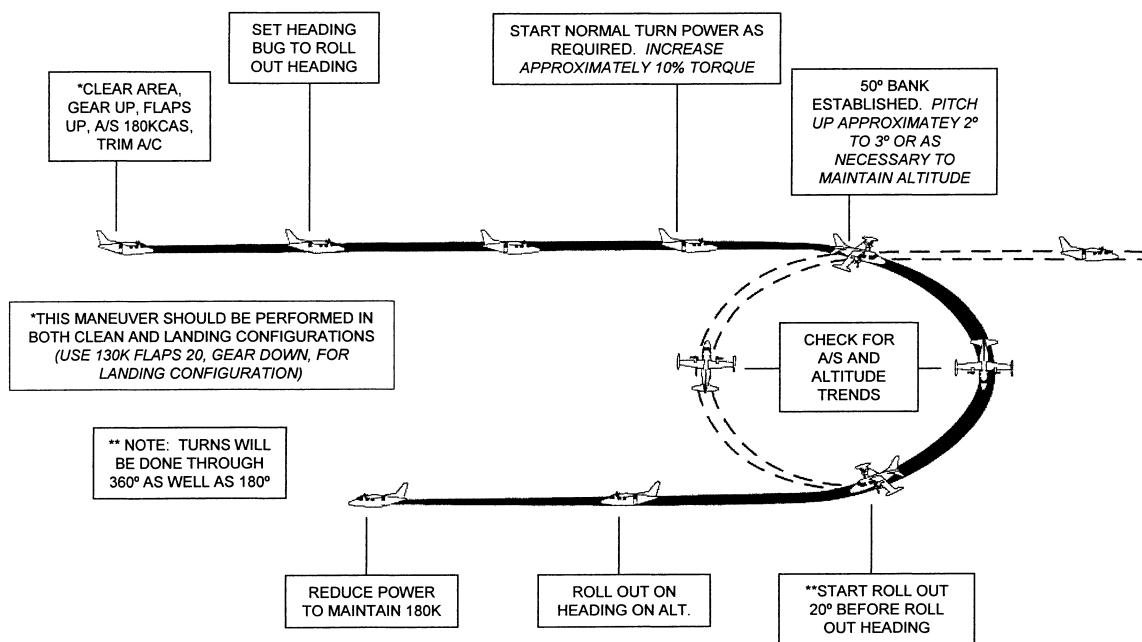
*CLEAR AREA, GEAR UP, FLAPS UP, A/S 180KCAS, TRIM A/C

SET HEADING BUG TO ROLL OUT HEADING

START NORMAL TURN POWER AS REQUIRED. *INCREASE APPROXIMATELY 10% TORQUE*

50º BANK ESTABLISHED. *PITCH UP APPROXIMATEY 2º TO 3º OR AS NECESSARY TO MAINTAIN ALTITUDE*

*THIS MANEUVER SHOULD BE PERFORMED IN BOTH CLEAN AND LANDING CONFIGURATIONS *(USE 130K FLAPS 20, GEAR DOWN, FOR LANDING CONFIGURATION)*

CHECK FOR A/S AND ALTITUDE TRENDS

** NOTE: TURNS WILL BE DONE THROUGH 360º AS WELL AS 180º

REDUCE POWER TO MAINTAIN 180K

ROLL OUT ON HEADING ON ALT.

**START ROLL OUT 20º BEFORE ROLL OUT HEADING